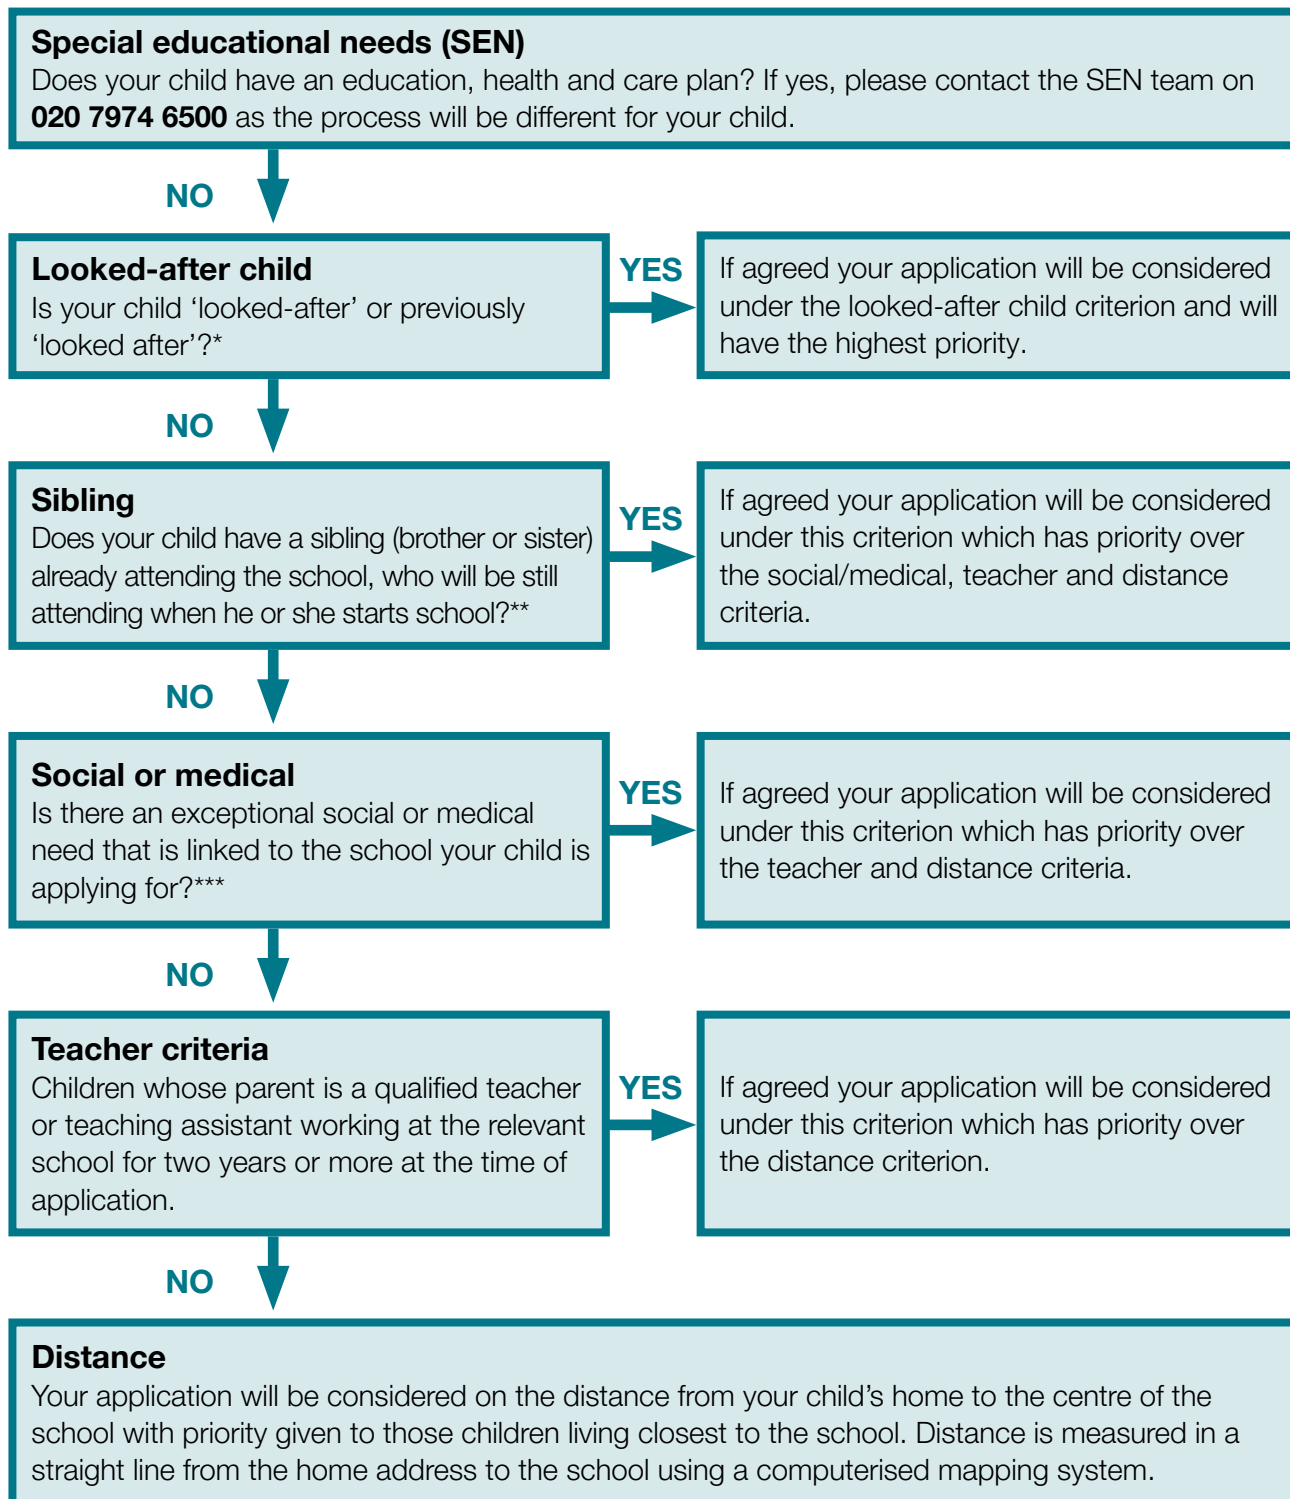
**Special educational needs (SEN)**
Does your child have an education, health and care plan? If yes, please contact the SEN team on **020 7974 6500** as the process will be different for your child.

NO

**Looked-after child**
Is your child ‘looked-after’ or previously ‘looked after’?*

YES

If agreed your application will be considered under the looked-after child criterion and will have the highest priority.

NO

**Sibling**
Does your child have a sibling (brother or sister) already attending the school, who will be still attending when he or she starts school?**

YES

If agreed your application will be considered under this criterion which has priority over the social/medical, teacher and distance criteria.

NO

**Social or medical**
Is there an exceptional social or medical need that is linked to the school your child is applying for?***

YES

If agreed your application will be considered under this criterion which has priority over the teacher and distance criteria.

NO

**Teacher criteria**
Children whose parent is a qualified teacher or teaching assistant working at the relevant school for two years or more at the time of application.

YES

If agreed your application will be considered under this criterion which has priority over the distance criterion.

NO

**Distance**
Your application will be considered on the distance from your child’s home to the centre of the school with priority given to those children living closest to the school. Distance is measured in a straight line from the home address to the school using a computerised mapping system.